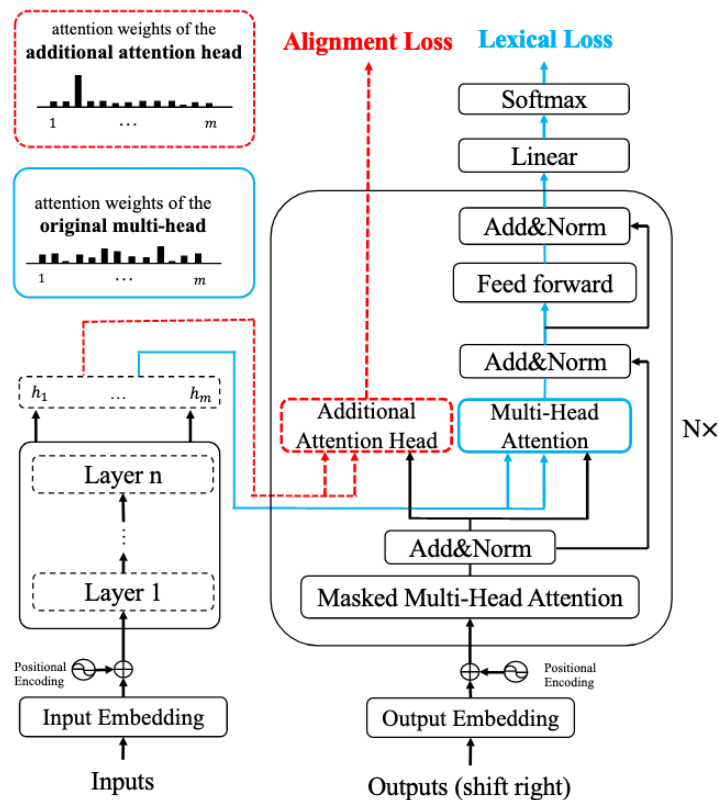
attention weights of the
**additional attention head**

1 ⋯ $m$

attention weights of the
**original multi-head**

1 ⋯ $m$

$h_1$ … $h_m$

Layer n

⋮

Layer 1

Positional Encoding

Input Embedding

Inputs

Alignment Loss

Lexical Loss

Softmax

Linear

Add&Norm

Feed forward

Add&Norm

Additional Attention Head

Multi-Head Attention

N×

Add&Norm

Masked Multi-Head Attention

Positional Encoding

Output Embedding

Outputs (shift right)